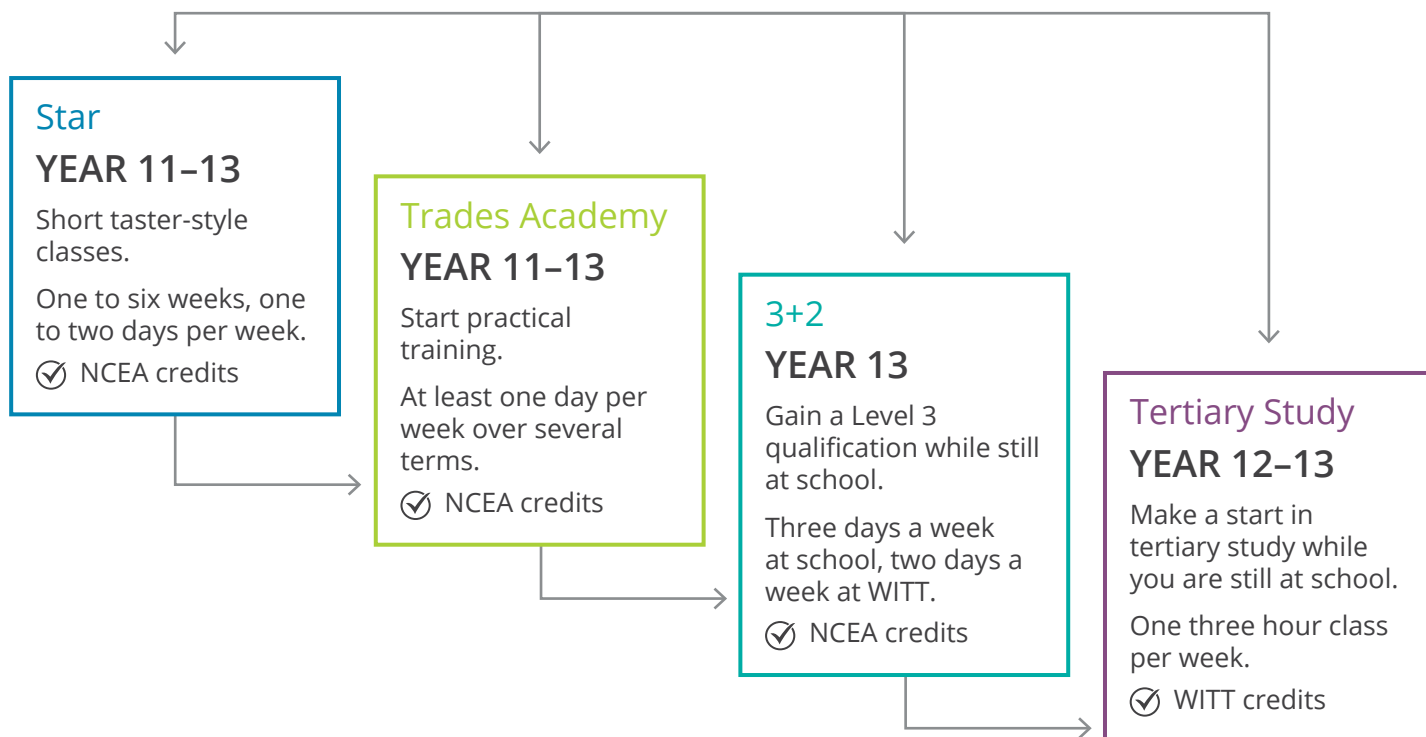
Star

YEAR 11–13

Short taster-style classes.

One to six weeks, one to two days per week.

NCEA credits

Trades Academy

YEAR 11–13

Start practical training.

At least one day per week over several terms.

NCEA credits

3+2

YEAR 13

Gain a Level 3 qualification while still at school.

Three days a week at school, two days a week at WITT.

NCEA credits

Tertiary Study

YEAR 12–13

Make a start in tertiary study while you are still at school.

One three hour class per week.

WITT credits